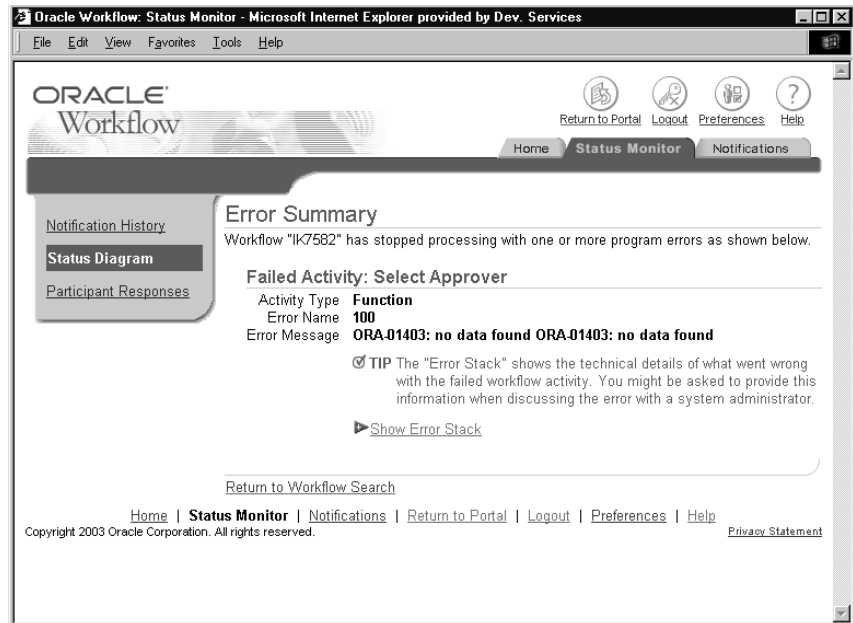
Oracle Workflow: Status Monitor - Microsoft Internet Explorer provided by Dev. Services

File Edit View Favorites Tools Help

ORACLE Workflow

Return to Portal Logout Preferences Help

Home Status Monitor Notifications

Notification History
Status Diagram
Participant Responses

Error Summary

Workflow "IK7582" has stopped processing with one or more program errors as shown below.

Failed Activity: Select Approver

Activity Type Function
Error Name 100
Error Message ORA-01403: no data found ORA-01403: no data found

TIP The "Error Stack" shows the technical details of what went wrong with the failed workflow activity. You might be asked to provide this information when discussing the error with a system administrator.

Show Error Stack

Return to Workflow Search

Home | Status Monitor | Notifications | Return to Portal | Logout | Preferences | Help

Copyright 2003 Oracle Corporation. All rights reserved.

Privacy Statement